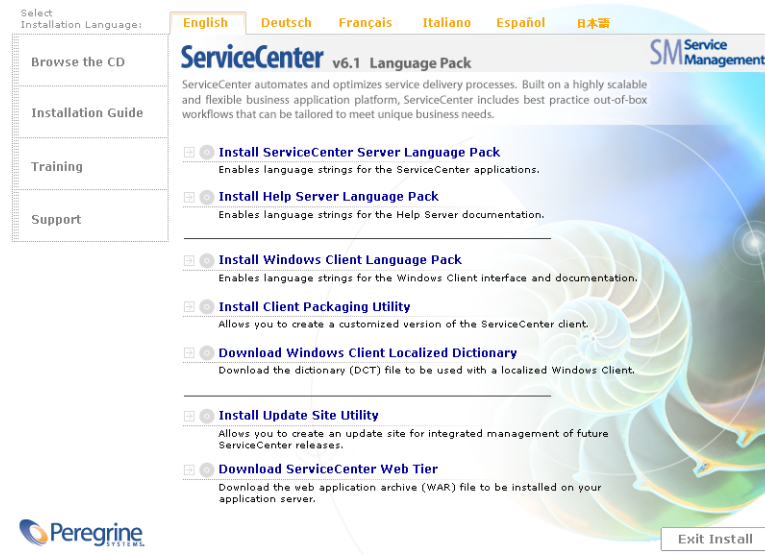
Select
Installation Language:

English Deutsch Français Italiano Español 日本語

Browse the CD

Installation Guide

Training

Support

ServiceCenter v6.1 Language Pack

SM Service Management

ServiceCenter automates and optimizes service delivery processes. Built on a highly scalable and flexible business application platform, ServiceCenter includes best practice out-of-box workflows that can be tailored to meet unique business needs.

Install ServiceCenter Server Language Pack
Enables language strings for the ServiceCenter applications.

Install Help Server Language Pack
Enables language strings for the Help Server documentation.

Install Windows Client Language Pack
Enables language strings for the Windows Client interface and documentation.

Install Client Packaging Utility
Allows you to create a customized version of the ServiceCenter client.

Download Windows Client Localized Dictionary
Download the dictionary (DCT) file to be used with a localized Windows Client.

Install Update Site Utility
Allows you to create an update site for integrated management of future ServiceCenter releases.

Download ServiceCenter Web Tier
Download the web application archive (WAR) file to be installed on your application server.

Peregrine SYSTEMS

Exit Install